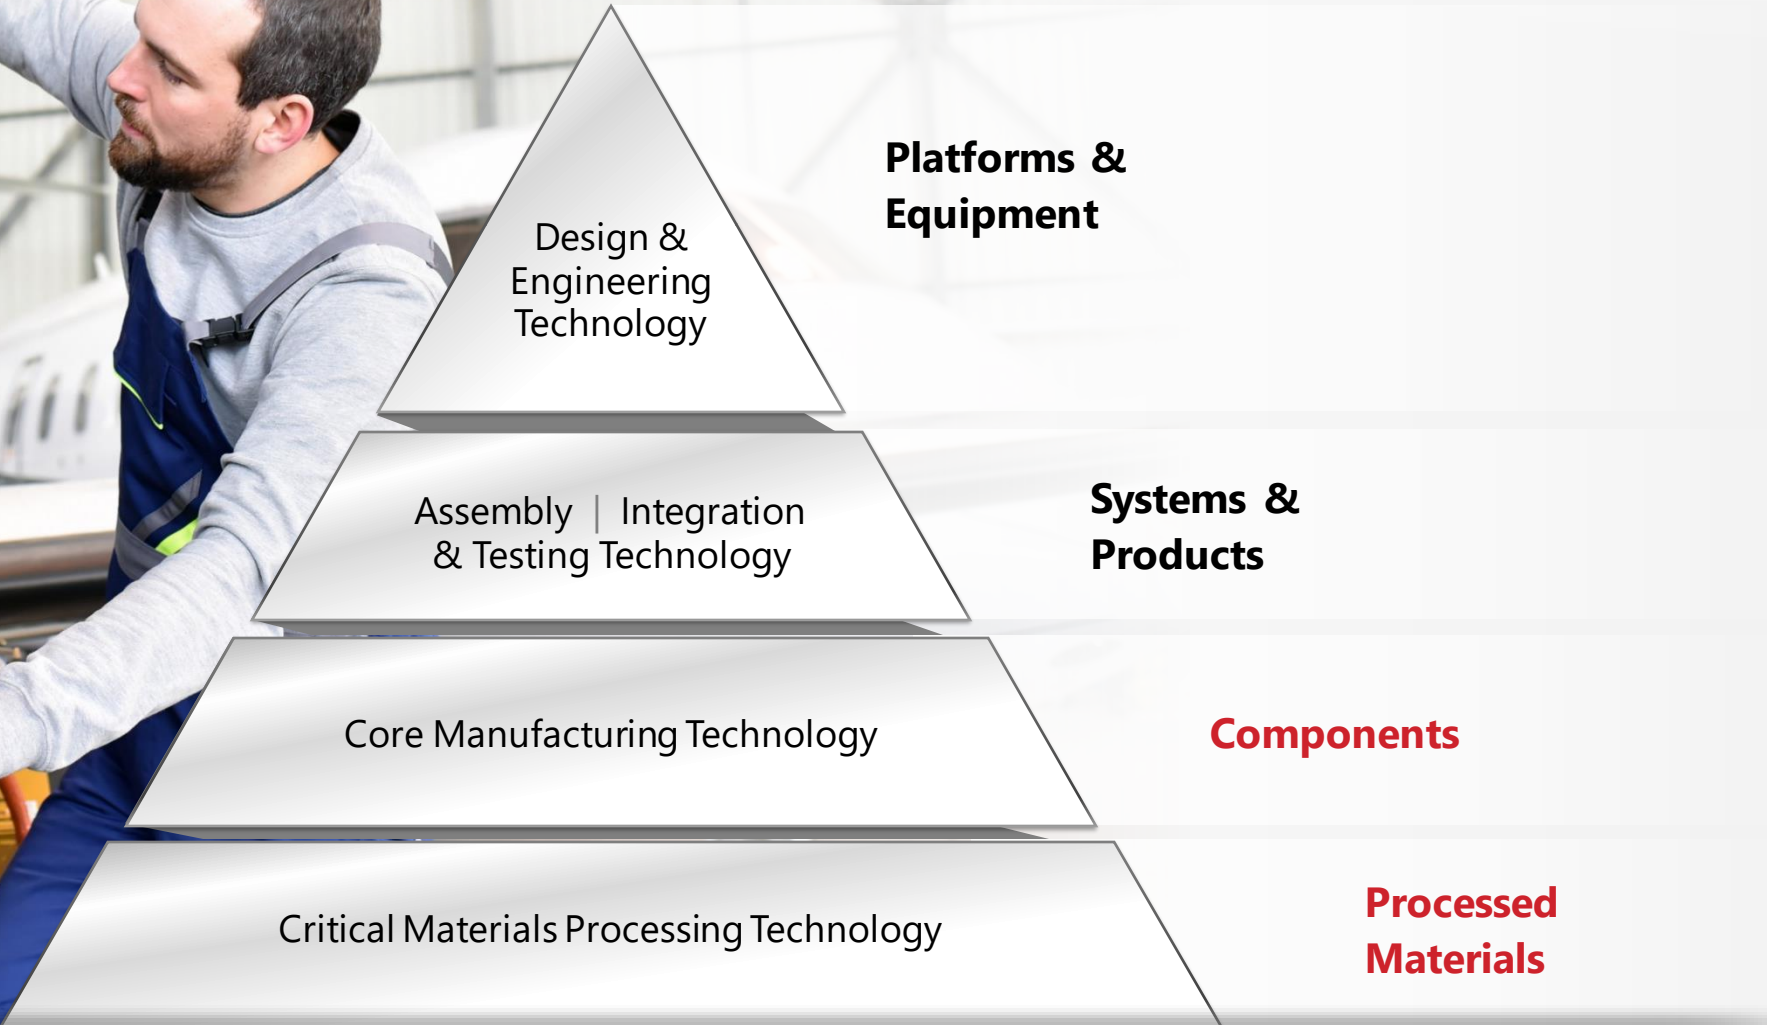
Design & Engineering Technology

Platforms & Equipment

Assembly | Integration & Testing Technology

Systems & Products

Core Manufacturing Technology

Components

Critical Materials Processing Technology

Processed Materials